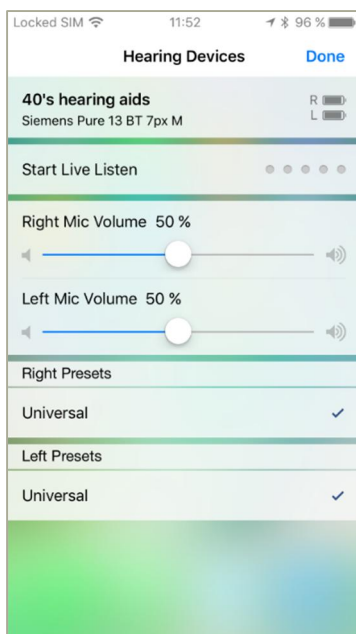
Locked SIM 11:52 96 %

Hearing Devices Done

40's hearing aids
Siemens Pure 13 BT 7px M
R
L

Start Live Listen

Right Mic Volume 50 %

Left Mic Volume 50 %

Right Presets

Universal ✓

Left Presets

Universal ✓